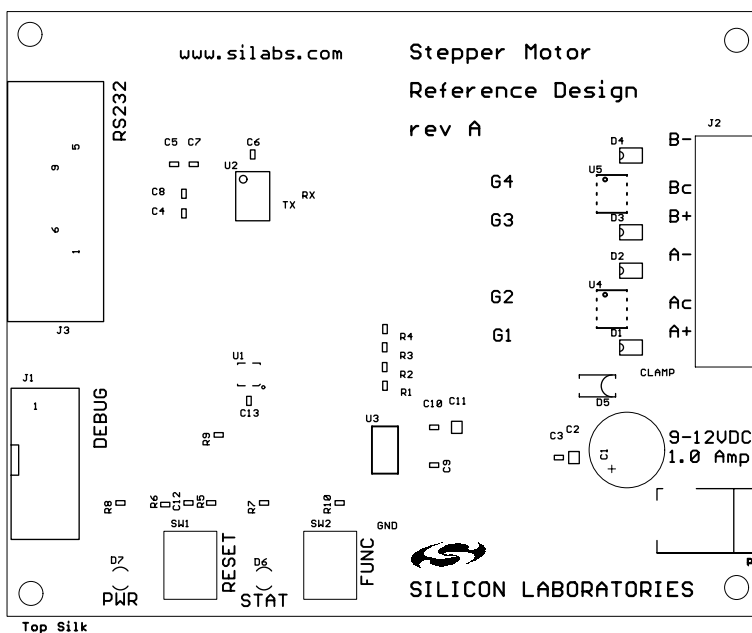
www.silabs.com

Stepper Motor

Reference Design

rev A

RS232

5
9
6
1

J3

C5 C7
C6
U2
C8
C4
TX RX

G4
G3
G2
G1

D4
U5
D3
D2
U4
D1

J2
B-
Bc
B+
A-
Ac
A+

CLAMP
D5

J1
1
DEBUG

U1
C13
R9

R4
R3
R2
R1

C10 C11
U3
C9

C3 C2
C1
+

9-12VDC
1.0 Amp

R8
R6 C12 R5
R7
R10
SW1
SW2
GND

D7
PWR
RESET
D6
STAT
FUNC

SILICON LABORATORIES

Top Silk